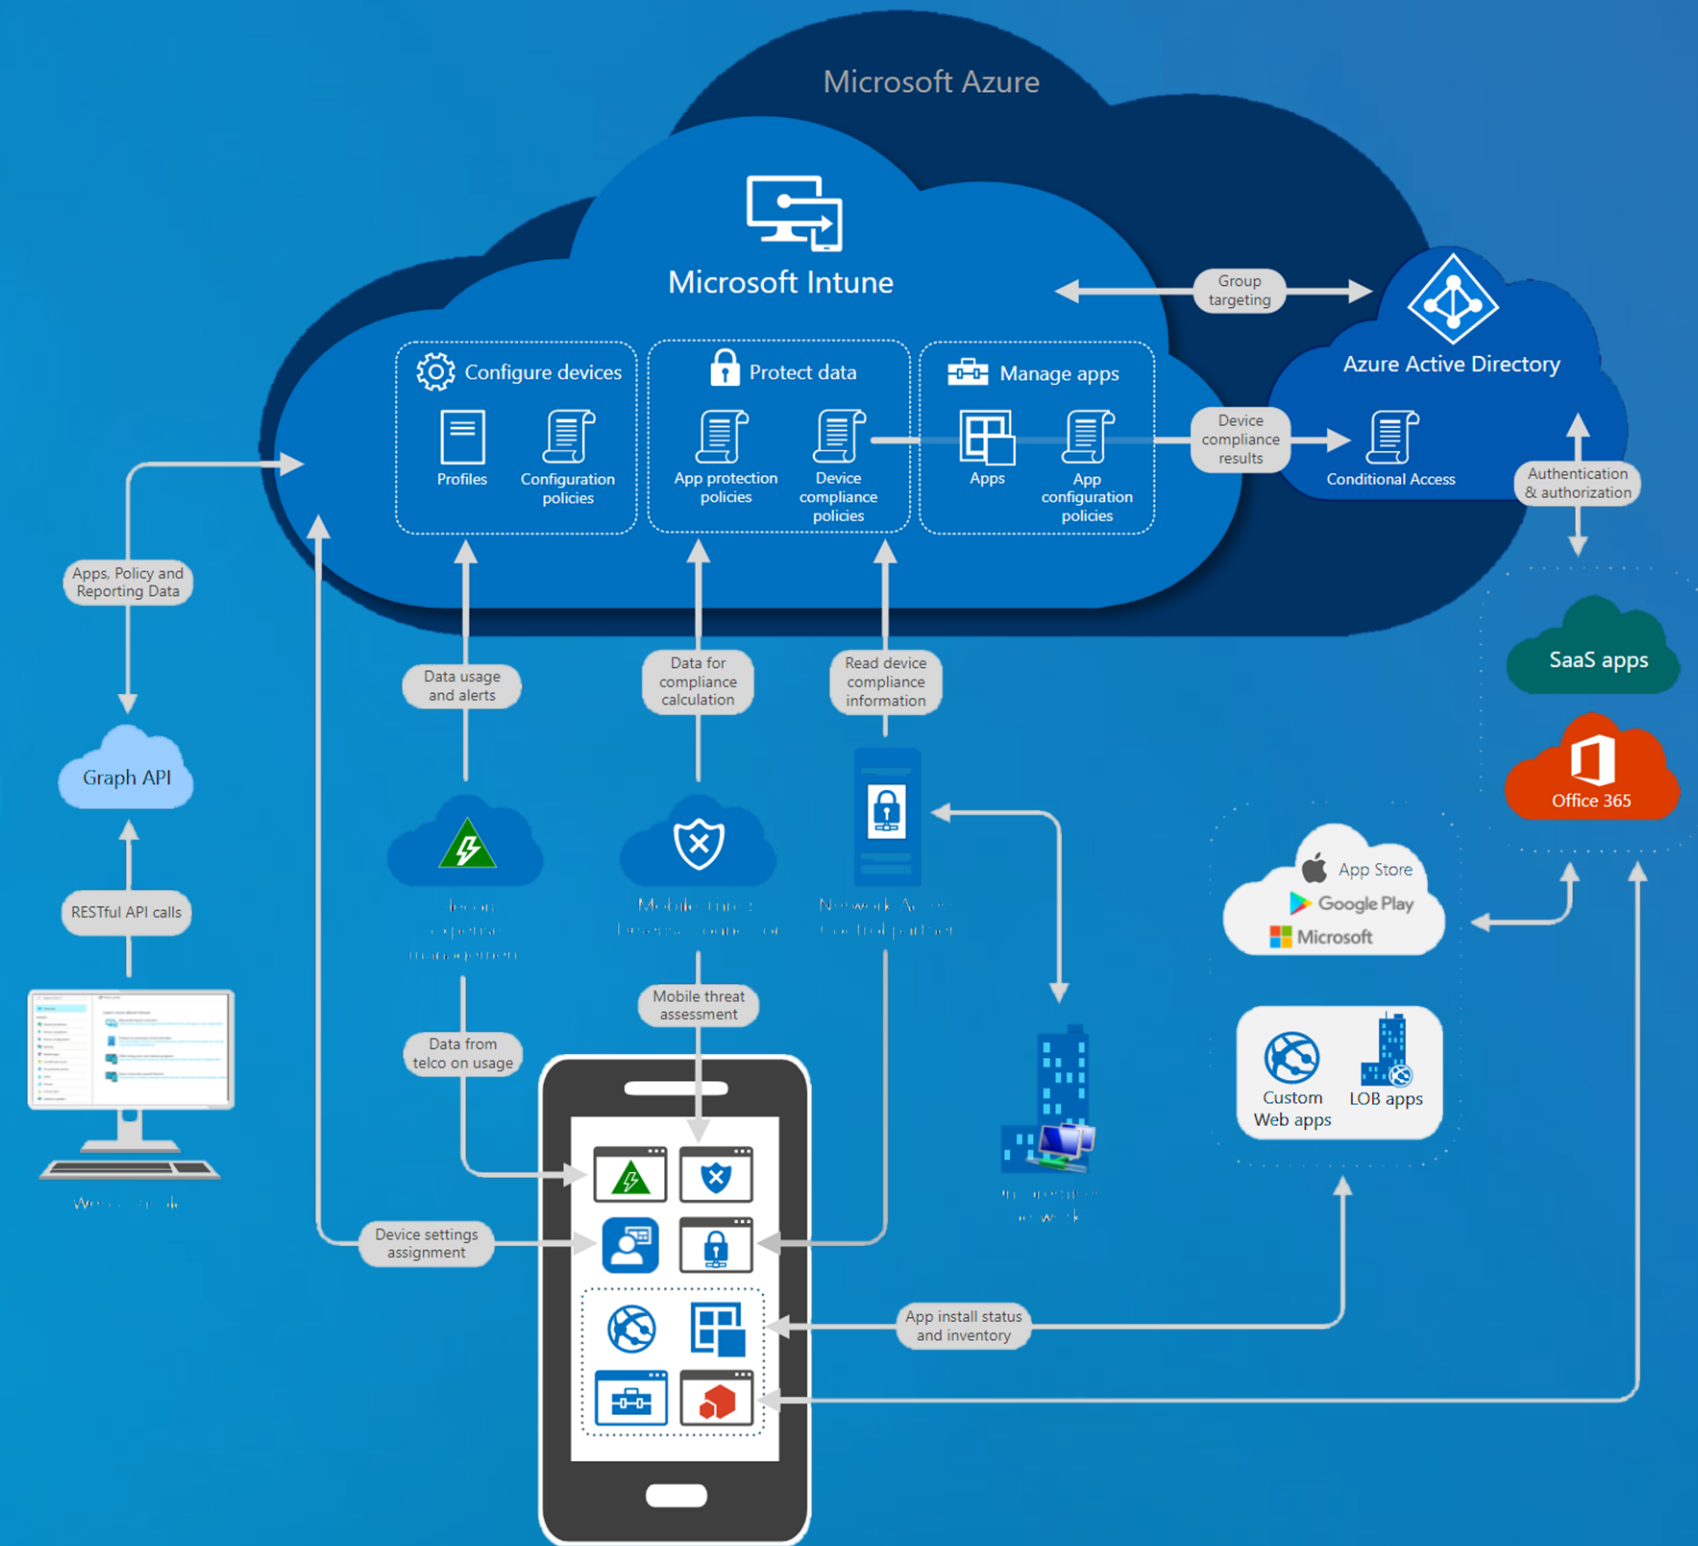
Microsoft Azure

Microsoft Intune

Group targeting

Azure Active Directory

Configure devices

Profiles

Configuration policies

Protect data

App protection policies

Device compliance policies

Manage apps

Apps

App configuration policies

Device compliance results

Conditional Access

Authentication & authorization

Apps, Policy and Reporting Data

Data usage and alerts

Data for compliance calculation

Read device compliance information

SaaS apps

Graph API

Office 365

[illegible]

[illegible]

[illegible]

App Store

Google Play

Microsoft

RESTful API calls

Mobile threat assessment

Data from telco on usage

Custom Web apps

LOB apps

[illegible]

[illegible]

Device settings assignment

App install status and inventory